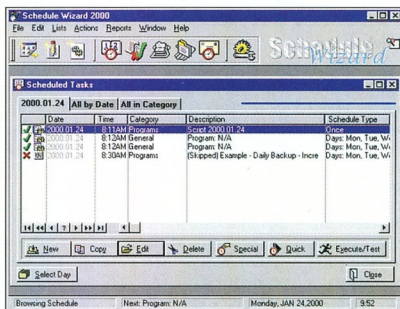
Schedule Wizard 2000

File Edit Lists Actions Reports Window Help

Schedule Wizard

Scheduled Tasks

2000.01.24 | All by Date | All in Category

| | Date | Time | Category | Description | Schedule Type |
|---|---|---|---|---|---|
| | 2000.01.24 | 8:11AM | Programs | Script 2000.01.24 | Once |
| | 2000.01.24 | 8:12AM | General | Program: N/A | Days: Mon, Tue, W |
| | 2000.01.24 | 8:12AM | General | Program: N/A | Days: Mon, Tue, W |
| | 2000.01.24 | 8:30AM | Programs | (Skipped) Example - Daily Backup - Incre | Days: Mon, Tue, W |

New | Copy | Edit | Delete | Special | Quick | Execute/Test

Select Day | Close

Browsing Schedule | Next: Program: N/A | Monday, JAN 24,2000 | 9:52